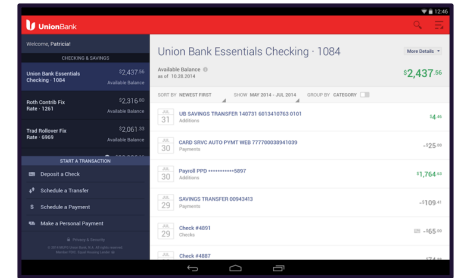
12:46

UnionBank

Welcome, Patricia!

CHECKING & SAVINGS

Union Bank Essentials Checking - 1084 $2,437.56 Available Balance

Roth Contrib Fix Rate - 1261 $2,316.00 Available Balance

Trad Rollover Fix Rate - 6969 $2,061.53 Available Balance

START A TRANSACTION

Deposit a Check

Schedule a Transfer

Schedule a Payment

Make a Personal Payment

Privacy & Security

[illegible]

Union Bank Essentials Checking - 1084

More Details

Available Balance as of 10.28.2014

$2,437.56

SORT BY: NEWEST FIRST SHOW: MAY 2014 - JUL 2014 GROUP BY: CATEGORY

JUL 31 UB SAVINGS TRANSFER 140731 6013410763 0101 Additions $4.49

JUL 30 CARD SRVC AUTO PYMT WEB 7777000038941039 Payments -$25.00

JUL 30 Payroll PPD •••••••••5897 Additions $1,764.44

JUL 29 SAVINGS TRANSFER 00943413 Payments -$109.41

JUL 29 Check #4001 Checks -$65.00

Check #4887